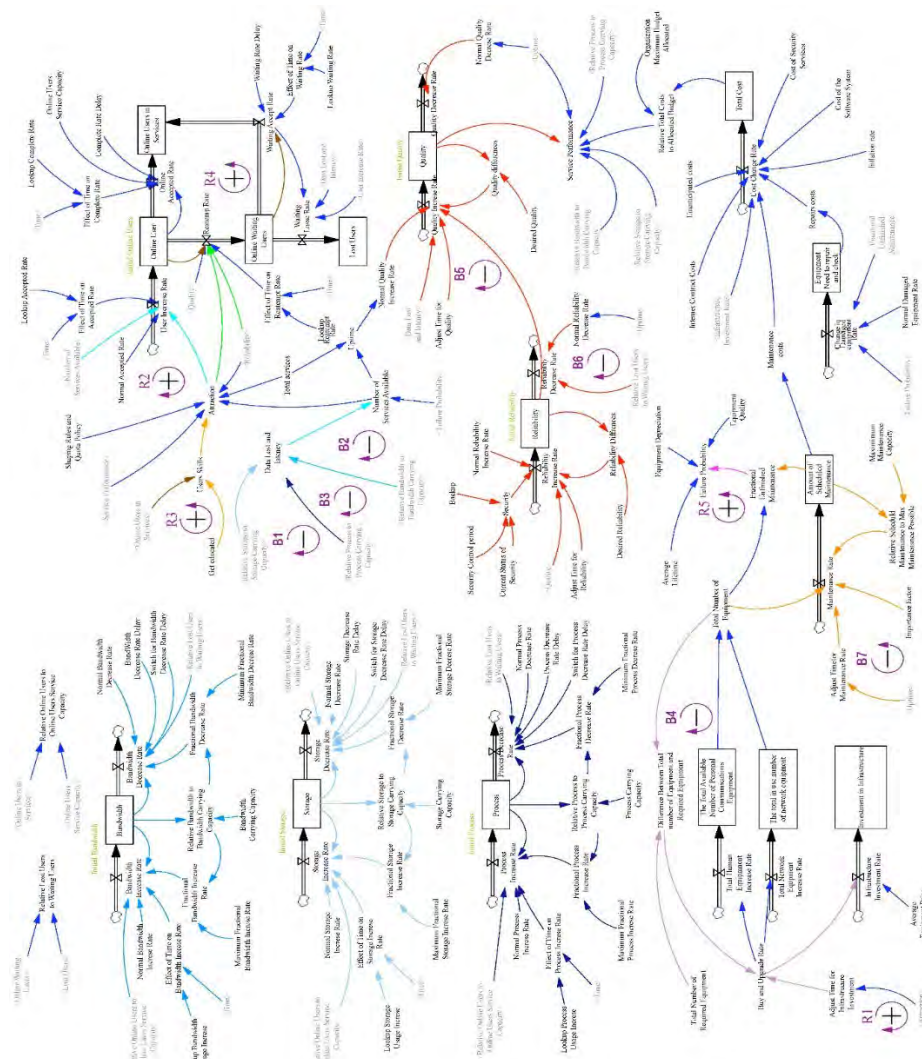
Lookup Complete Rate
Online Users Service Capacity
Complete Rate Delay
Effect of Time on Complete Rate
Online Users in Services
Online Accepted Rate
Online User
Initial Online Users
Recession Rate
Online Waiting Users
Waiting Accept Rate
Waiting Rate Delay
Effect of Time on Waiting Rate
Lookup Waiting Rate
Waiting Leave Rate
Lost Users
R4
Lookup Accepted Rate
Effect of Time on Accepted Rate
User Increase Rate
Normal Accepted Rate
R2
Effect of Time on Recession Rate
Lookup Recession Rate
Attraction
Sharing Rules and Quota Policy
Users Skills
R3
Get educated
Total services
Uptime
Number of Services Available
B2
Data Lost and stolen
B3
B1
Normal Quality Decrease Rate
Quality
Initial Quality
Quality Decrease Rate
Quality Increase Rate
Quality difference
Normal Quality Increase Rate
Desired Quality
Adjust Time for Quality
B5
Service performance
Organization Maximum Budget Allocated
Relative Total Costs to Allocated Budget
Total Cost
Cost of Security Services
Cost of the Software System
Inflation rate
Cost Change Rate
Unanticipated costs
Internet Contract Costs
Repair costs
Equipment Need to repair and Check
Normal Damaged Equipment Rate
Maintenance costs
Reliability
Initial Reliability
Reliability Decrease Rate
Normal Reliability Decrease Rate
B6
Reliability Increase Rate
Normal Reliability Increase Rate
Reliability Difference
Backup
Security
Security Control period
Current Status of Security
Adjust Time for Reliability
Desired Reliability
Equipment Depreciation
Equipment Quality
Failure Probability
R5
Fractional Unfinished Maintenance
Amount of Scheduled Maintenance
Maximum Maintenance Capacity
Relative Schedulded Maintenance to Max Maintenance Possible
Maintenance Rate
Importance factor
Adjust Timein Maintenance Rate
B7
Average Lifetime
Total Number of Equipment
Relative Online Users to Online Users Service Capacity
Relative Lost Users to Waiting Users
Bandwidth
Initial Bandwidth
Bandwidth Increase Rate
Bandwidth Decrease Rate
Normal Bandwidth Decrease Rate
Bandwidth Decrease Rate Delay
Switch for Bandwidth Decrease Rate Delay
Fractional Bandwidth Decrease Rate
Minimum Fractional Bandwidth Decrease Rate
Relative Bandwidth to Bandwidth Carrying Capacity
Bandwidth Carrying Capacity
Fractional Bandwidth Increase Rate
Maximum Fractional Bandwidth Increase Rate
Normal Bandwidth Increase Rate
Effect of Time on Bandwidth Increase Rate
Storage
Initial Storage
Storage Increase Rate
Storage Decrease Rate
Normal Storage Decrease Rate
Storage Decrease Rate Delay
Switch for Storage Decrease Rate Delay
Fractional Storage Decrease Rate
Minimum Fractional Storage Decrease Rate
Relative Storage to Storage Carrying Capacity
Storage Carrying Capacity
Fractional Storage Increase Rate
Maximum Fractional Storage Increase Rate
Normal Storage Increase Rate
Effect of Time on Storage Increase Rate
Lookup Storage Usage Increase
Process
Initial Process
Process Increase Rate
Process Decrease Rate
Normal Process Decrease Rate
Process Decrease Rate Delay
Switch for Process Decrease Rate Delay
Fractional Process Decrease Rate
Minimum Fractional Process Decrease Rate
Relative Process to Process Carrying Capacity
Process Carrying Capacity
Fractional Process Increase Rate
Maximum Fractional Process Increase Rate
Normal Process Increase Rate
Effect of Time on Process Increase Rate
Lookup Process Usage Increase
B4
Difference Between Total number of Equipment and Required Equipment
The Total Available Number of Essential Communications Equipment
Total Human Equipment Increase Rate
The total in use number of network equipment
Total Network Equipment Increase Rate
Investment in Infrastructure
Infrastructure Investment Rate
Buy and Upgrade Rate
Total Number of Required Equipment
Adjust Time for Infrastructure Investment
R1
Average